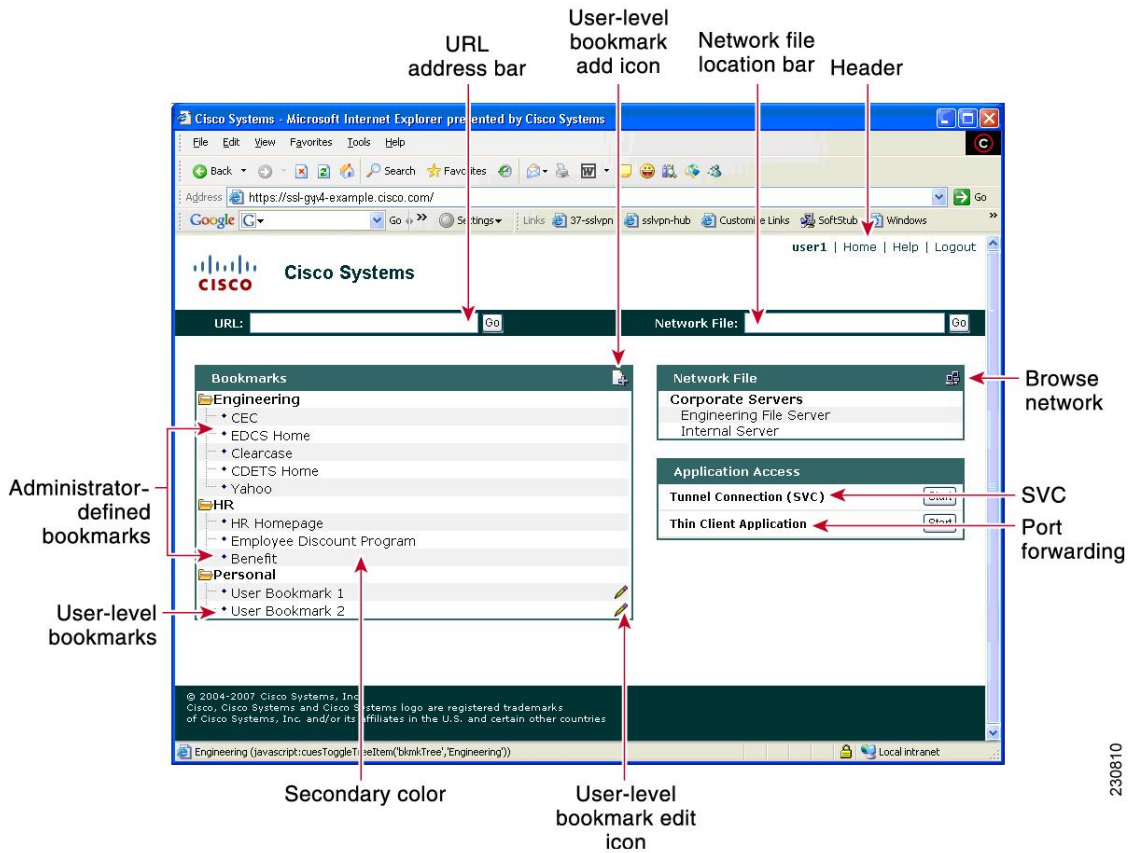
URL address bar

User-level bookmark add icon

Network file location bar

Header

Cisco Systems - Microsoft Internet Explorer presented by Cisco Systems

File Edit View Favorites Tools Help

Back Search Favorites

Address https://ssl-gy4-example.cisco.com/ Go

Google G Go Settings Links 37-sslvpn sslvpn-hub Customize Links SoftStub Windows

user1 | Home | Help | Logout

CISCO Cisco Systems

URL: Go

Network File: Go

Bookmarks

Engineering
CEC
EDCS Home
Clearcase
CDETS Home
Yahoo
HR
HR Homepage
Employee Discount Program
Benefit
Personal
User Bookmark 1
User Bookmark 2

Network File

Corporate Servers
Engineering File Server
Internal Server

Application Access

Tunnel Connection (SVC) Start

Thin Client Application Start

© 2004-2007 Cisco Systems, Inc.
Cisco, Cisco Systems and Cisco Systems logo are registered trademarks of Cisco Systems, Inc. and/or its affiliates in the U.S. and certain other countries

Engineering (javascript:cuesToggleTreeItem('bkmkTree','Engineering'))

Local intranet

Browse network

SVC

Port forwarding

Administrator-defined bookmarks

User-level bookmarks

Secondary color

User-level bookmark edit icon

230810